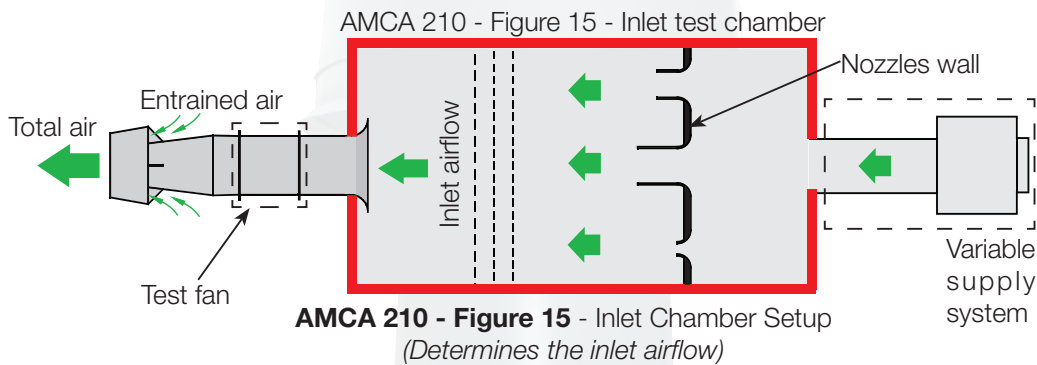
AMCA 210 - Figure 15 - Inlet test chamber

Nozzles wall

Entrained air

Total air

Inlet airflow

Test fan

Variable supply system

**AMCA 210 - Figure 15** - Inlet Chamber Setup
*(Determines the inlet airflow)*